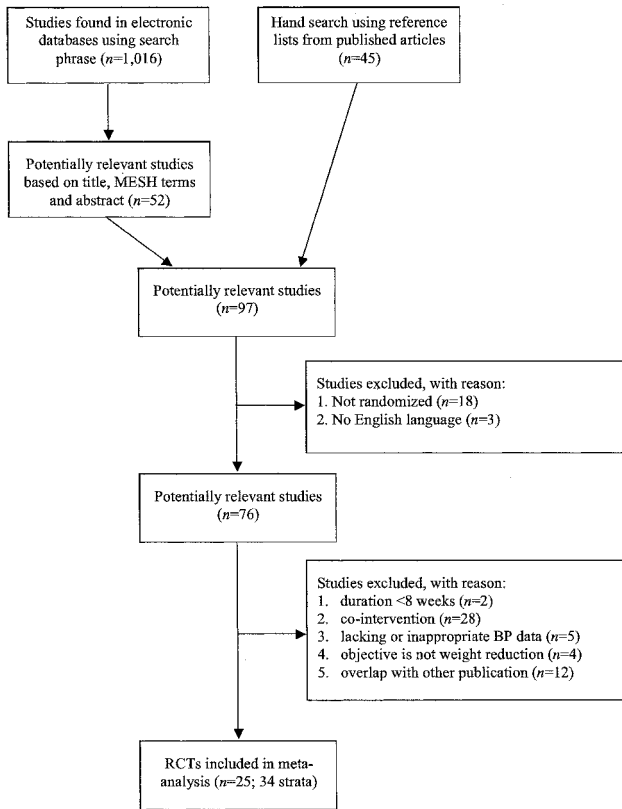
Studies found in electronic databases using search phrase ($n$=1,016)

Hand search using reference lists from published articles ($n$=45)

Potentially relevant studies based on title, MESH terms and abstract ($n$=52)

Potentially relevant studies ($n$=97)

Studies excluded, with reason:
1. Not randomized ($n$=18)
2. No English language ($n$=3)

Potentially relevant studies ($n$=76)

Studies excluded, with reason:
1. duration <8 weeks ($n$=2)
2. co-intervention ($n$=28)
3. lacking or inappropriate BP data ($n$=5)
4. objective is not weight reduction ($n$=4)
5. overlap with other publication ($n$=12)

RCTs included in meta-analysis ($n$=25; 34 strata)